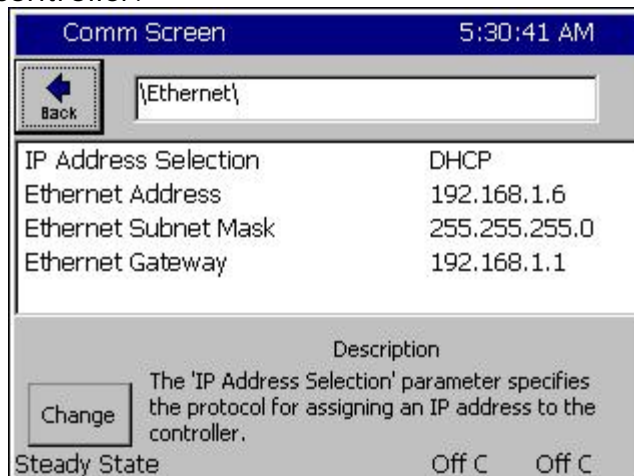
controller.

Comm Screen 5:30:41 AM

Back

\Ethernet\

| IP Address Selection | DHCP |
|---|---|
| Ethernet Address | 192.168.1.6 |
| Ethernet Subnet Mask | 255.255.255.0 |
| Ethernet Gateway | 192.168.1.1 |

Description

The 'IP Address Selection' parameter specifies the protocol for assigning an IP address to the controller.

Change

Steady State Off C Off C